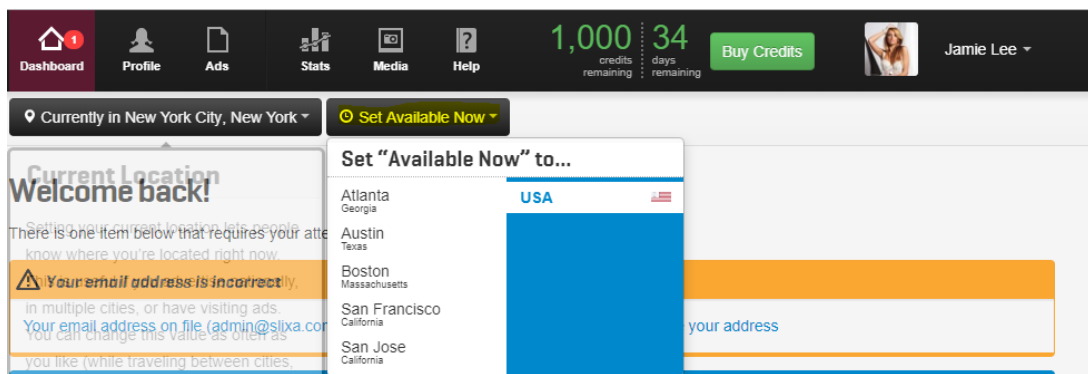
1 Dashboard Profile Ads Stats Media Help

1,000 credits remaining 34 days remaining Buy Credits

Jamie Lee

Currently in New York City, New York

Set Available Now

Current Location

Welcome back!

Setting your current location lets people know where you're located right now.

There is one item below that requires your atte

Your email address is incorrect

in multiple cities, or have visiting ads.

Your email address on file (admin@slixa.com

You can change this value as often as you like (while traveling between cities,

Set "Available Now" to...

Atlanta
Georgia

Austin
Texas

Boston
Massachusetts

San Francisco
California

San Jose
California

USA

your address